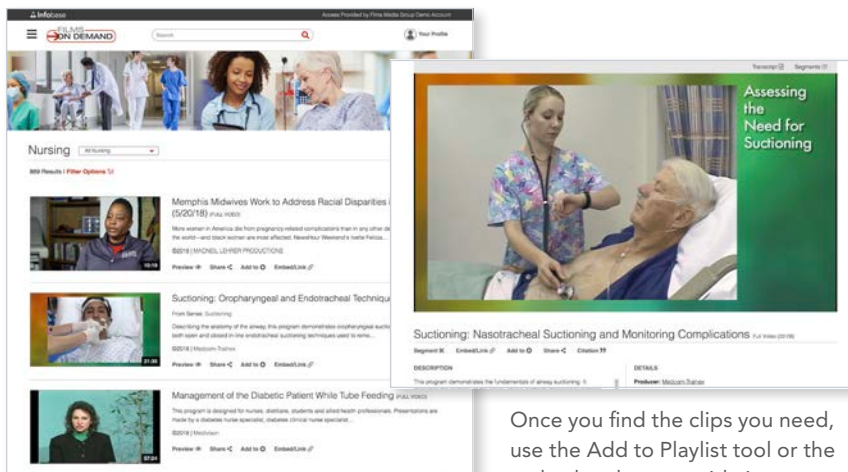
Infobase

Access Provided by Films Media Group Demo Account

FILMS ON DEMAND

Search

Your Profile

Nursing

All Nursing

869 Results | Filter Options

Memphis Midwives Work to Address Racial Disparities (5/20/18) FULL VIDEO

More women in America die from pregnancy-related complications than in any other developed country in the world—and black women are most affected. NewsHour Weekend's Ivette Feliciano...

©2018 | MACNEIL LEHRER PRODUCTIONS

Preview Share Add to Embed/Link

Suctioning: Oropharyngeal and Endotracheal Techniques

From Series: Suctioning

Describing the anatomy of the airway, this program demonstrates oropharyngeal suctioning both open and closed in-line endotracheal suctioning techniques used to remo...

©2016 | Medcom-Trainex

Preview Share Add to Embed/Link

Management of the Diabetic Patient While Tube Feeding FULL VIDEO

This program is designed for nurses, dietitians, students and allied health professionals. Presentations are made by a diabetes nurse specialist, diabetes clinical nurse specialist...

©2016 | Medvision

Preview Share Add to Embed/Link

Transcript Segments

Assessing the Need for Suctioning

Suctioning: Nasotracheal Suctioning and Monitoring Complications FULL VIDEO (20:08)

Segment Embed/Link Add to Share Citation

DESCRIPTION

This program demonstrates the fundamentals of airway suctioning. It

DETAILS

Producer: Medcom-Trainex

Once you find the clips you need, use the Add to Playlist tool or the